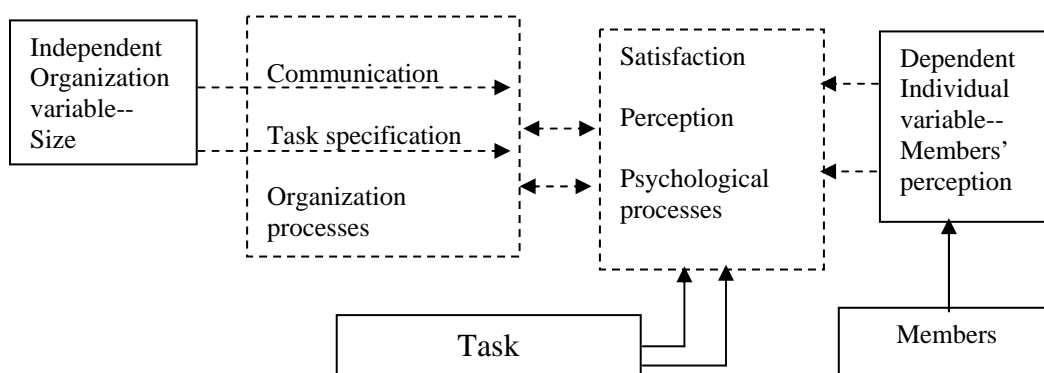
Independent Organization variable-- Size

Communication

Task specification

Organization processes

Satisfaction

Perception

Psychological processes

Dependent Individual variable-- Members' perception

Task

Members